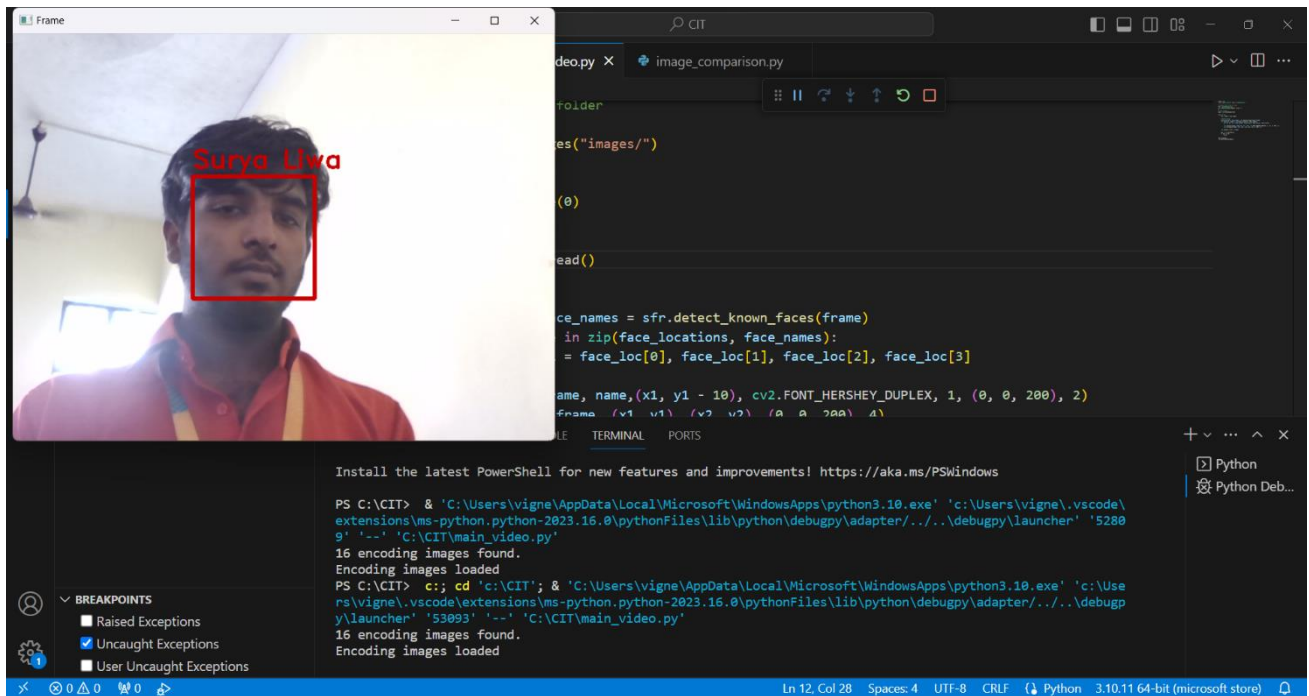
Frame

Surya Uwa

CIT

deo.py ×
image_comparison.py

folder

es("images/")

(0)

ead()

ce_names = sfr.detect_known_faces(frame)
in zip(face_locations, face_names):
= face_loc[0], face_loc[1], face_loc[2], face_loc[3]

ame, name,(x1, y1 - 10), cv2.FONT_HERSHEY_DUPLEX, 1, (0, 0, 200), 2)
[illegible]

LE TERMINAL PORTS

Install the latest PowerShell for new features and improvements! https://aka.ms/PSWindows

PS C:\CIT> & 'C:\Users\vigne\AppData\Local\Microsoft\WindowsApps\python3.10.exe' 'c:\Users\vigne\.vscode\extensions\ms-python.python-2023.16.0\pythonFiles\lib\python\debugpy\adapter/../..\debugpy\launcher' '52809' '--' 'C:\CIT\main_video.py'
16 encoding images found.
Encoding images loaded
PS C:\CIT> c:; cd 'c:\CIT'; & 'C:\Users\vigne\AppData\Local\Microsoft\WindowsApps\python3.10.exe' 'c:\Users\vigne\.vscode\extensions\ms-python.python-2023.16.0\pythonFiles\lib\python\debugpy\adapter/../..\debugpy\launcher' '53093' '--' 'C:\CIT\main_video.py'
16 encoding images found.
Encoding images loaded

Python
Python Deb...

BREAKPOINTS
Raised Exceptions
Uncaught Exceptions
User Uncaught Exceptions

⊗ 0 ⚠ 0 ⑃ 0

Ln 12, Col 28 Spaces: 4 UTF-8 CRLF Python 3.10.11 64-bit (microsoft store)